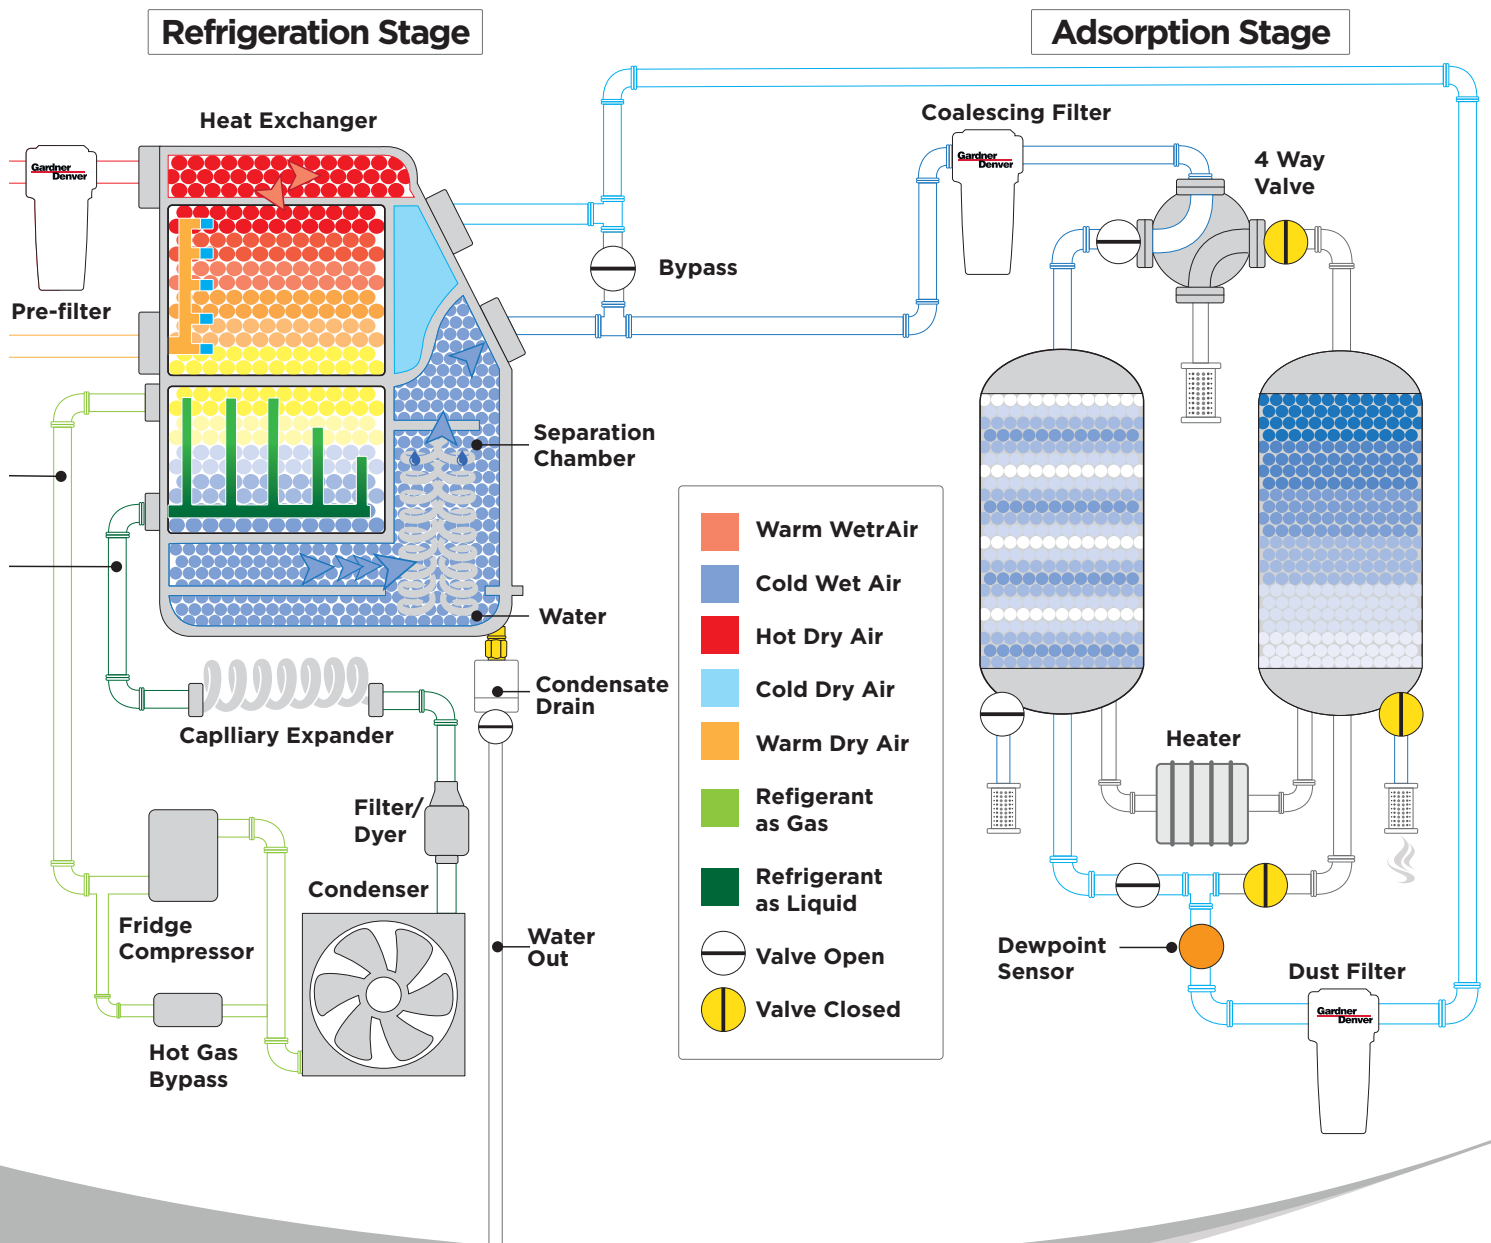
Refrigeration Stage

Adsorption Stage

Heat Exchanger

Gardner Denver

Pre-filter

Bypass

Coalescing Filter

Gardner Denver

4 Way Valve

Separation Chamber

Water

Condensate Drain

Capliiary Expander

Filter/ Dyer

Condenser

Fridge Compressor

Hot Gas Bypass

Water Out

Warm WetrAir

Cold Wet Air

Hot Dry Air

Cold Dry Air

Warm Dry Air

Refigerant as Gas

Refrigerant as Liquid

Valve Open

Valve Closed

Heater

Dewpoint Sensor

Dust Filter

Gardner Denver